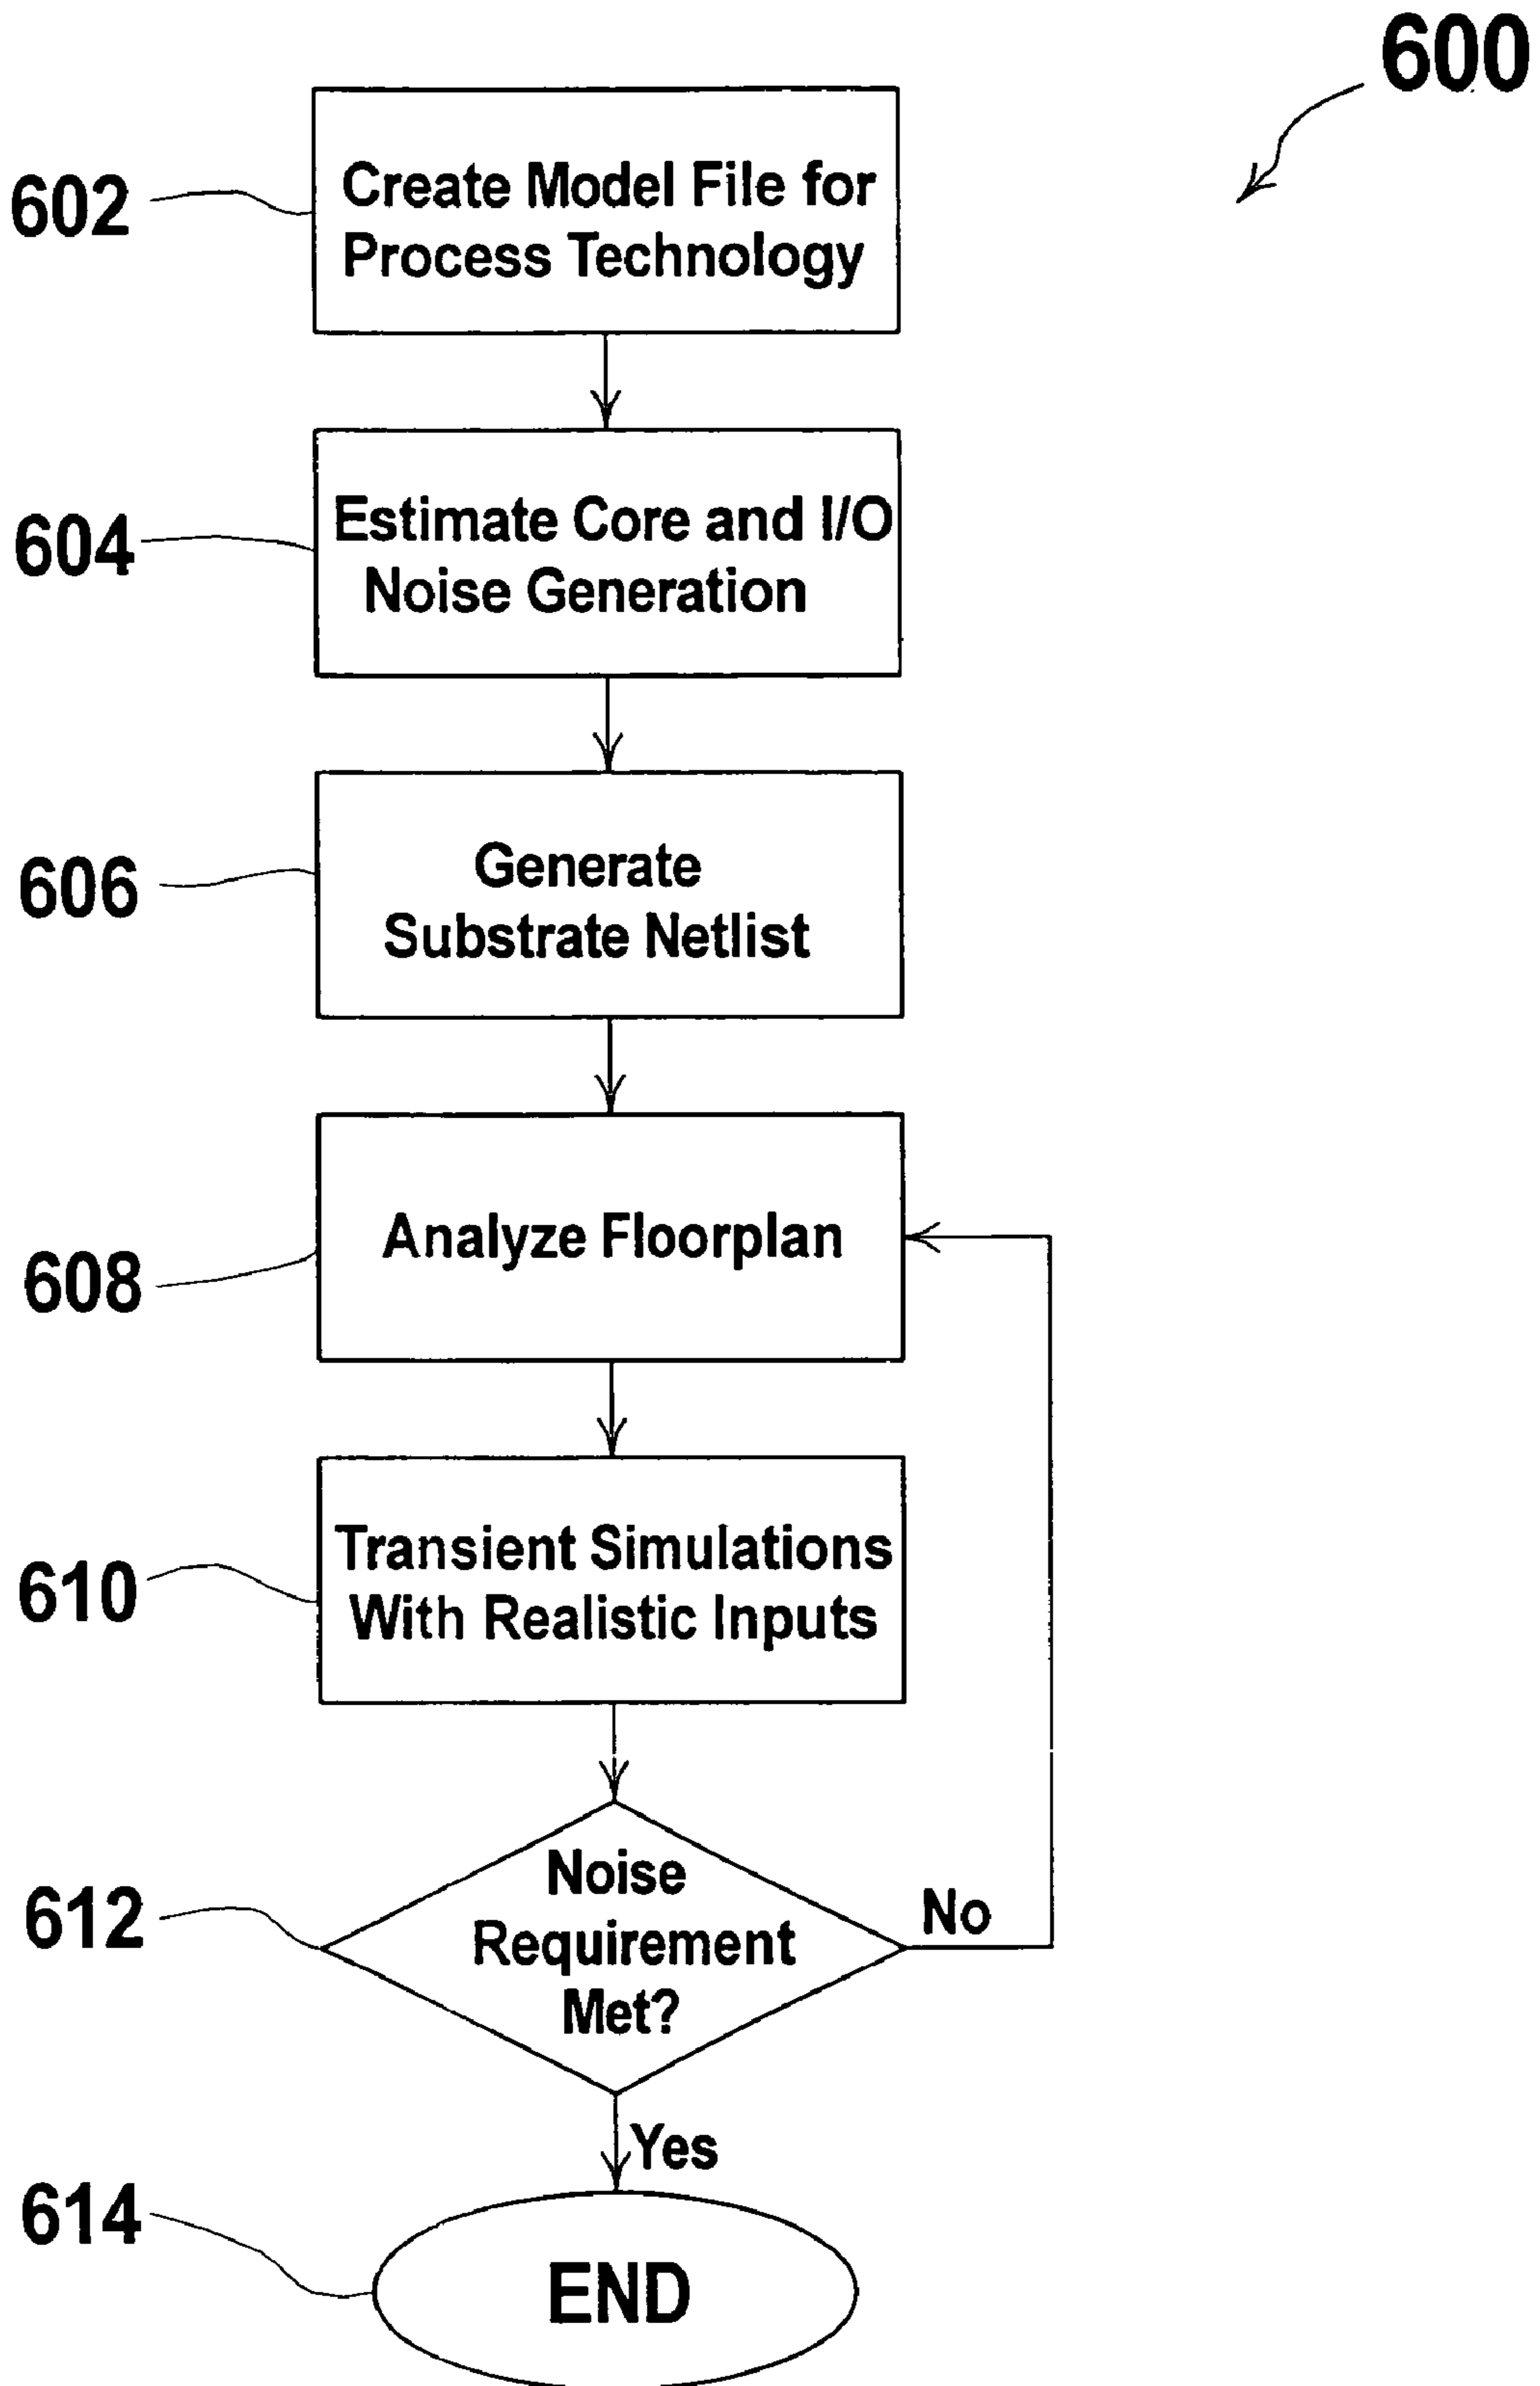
600

602 Create Model File for Process Technology

604 Estimate Core and I/O Noise Generation

606 Generate Substrate Netlist

608 Analyze Floorplan

610 Transient Simulations With Realistic Inputs

612 Noise Requirement Met?

No

Yes

614 END